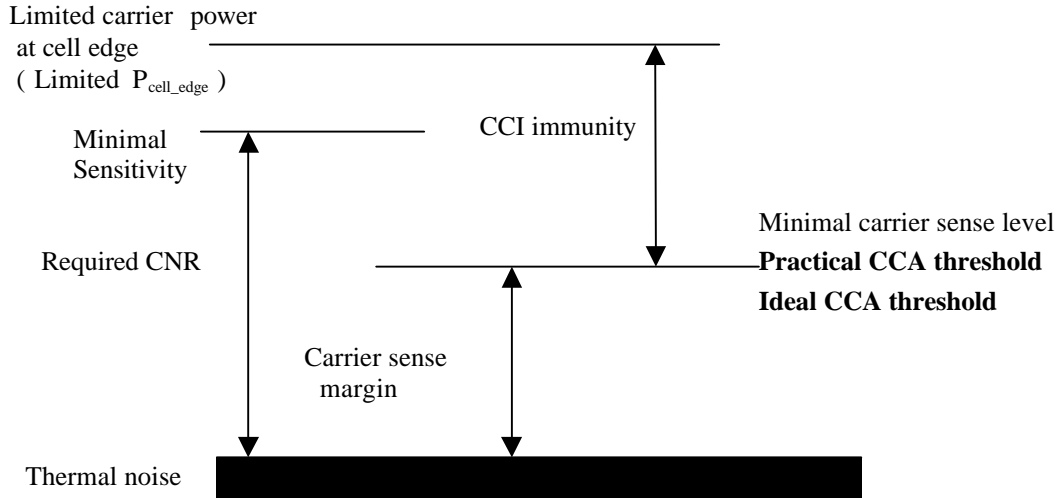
Limited carrier power at cell edge ( Limited $P_{cell\_edge}$ )

Minimal Sensitivity

CCI immunity

Minimal carrier sense level
**Practical CCA threshold**
**Ideal CCA threshold**

Required CNR

Carrier sense margin

Thermal noise